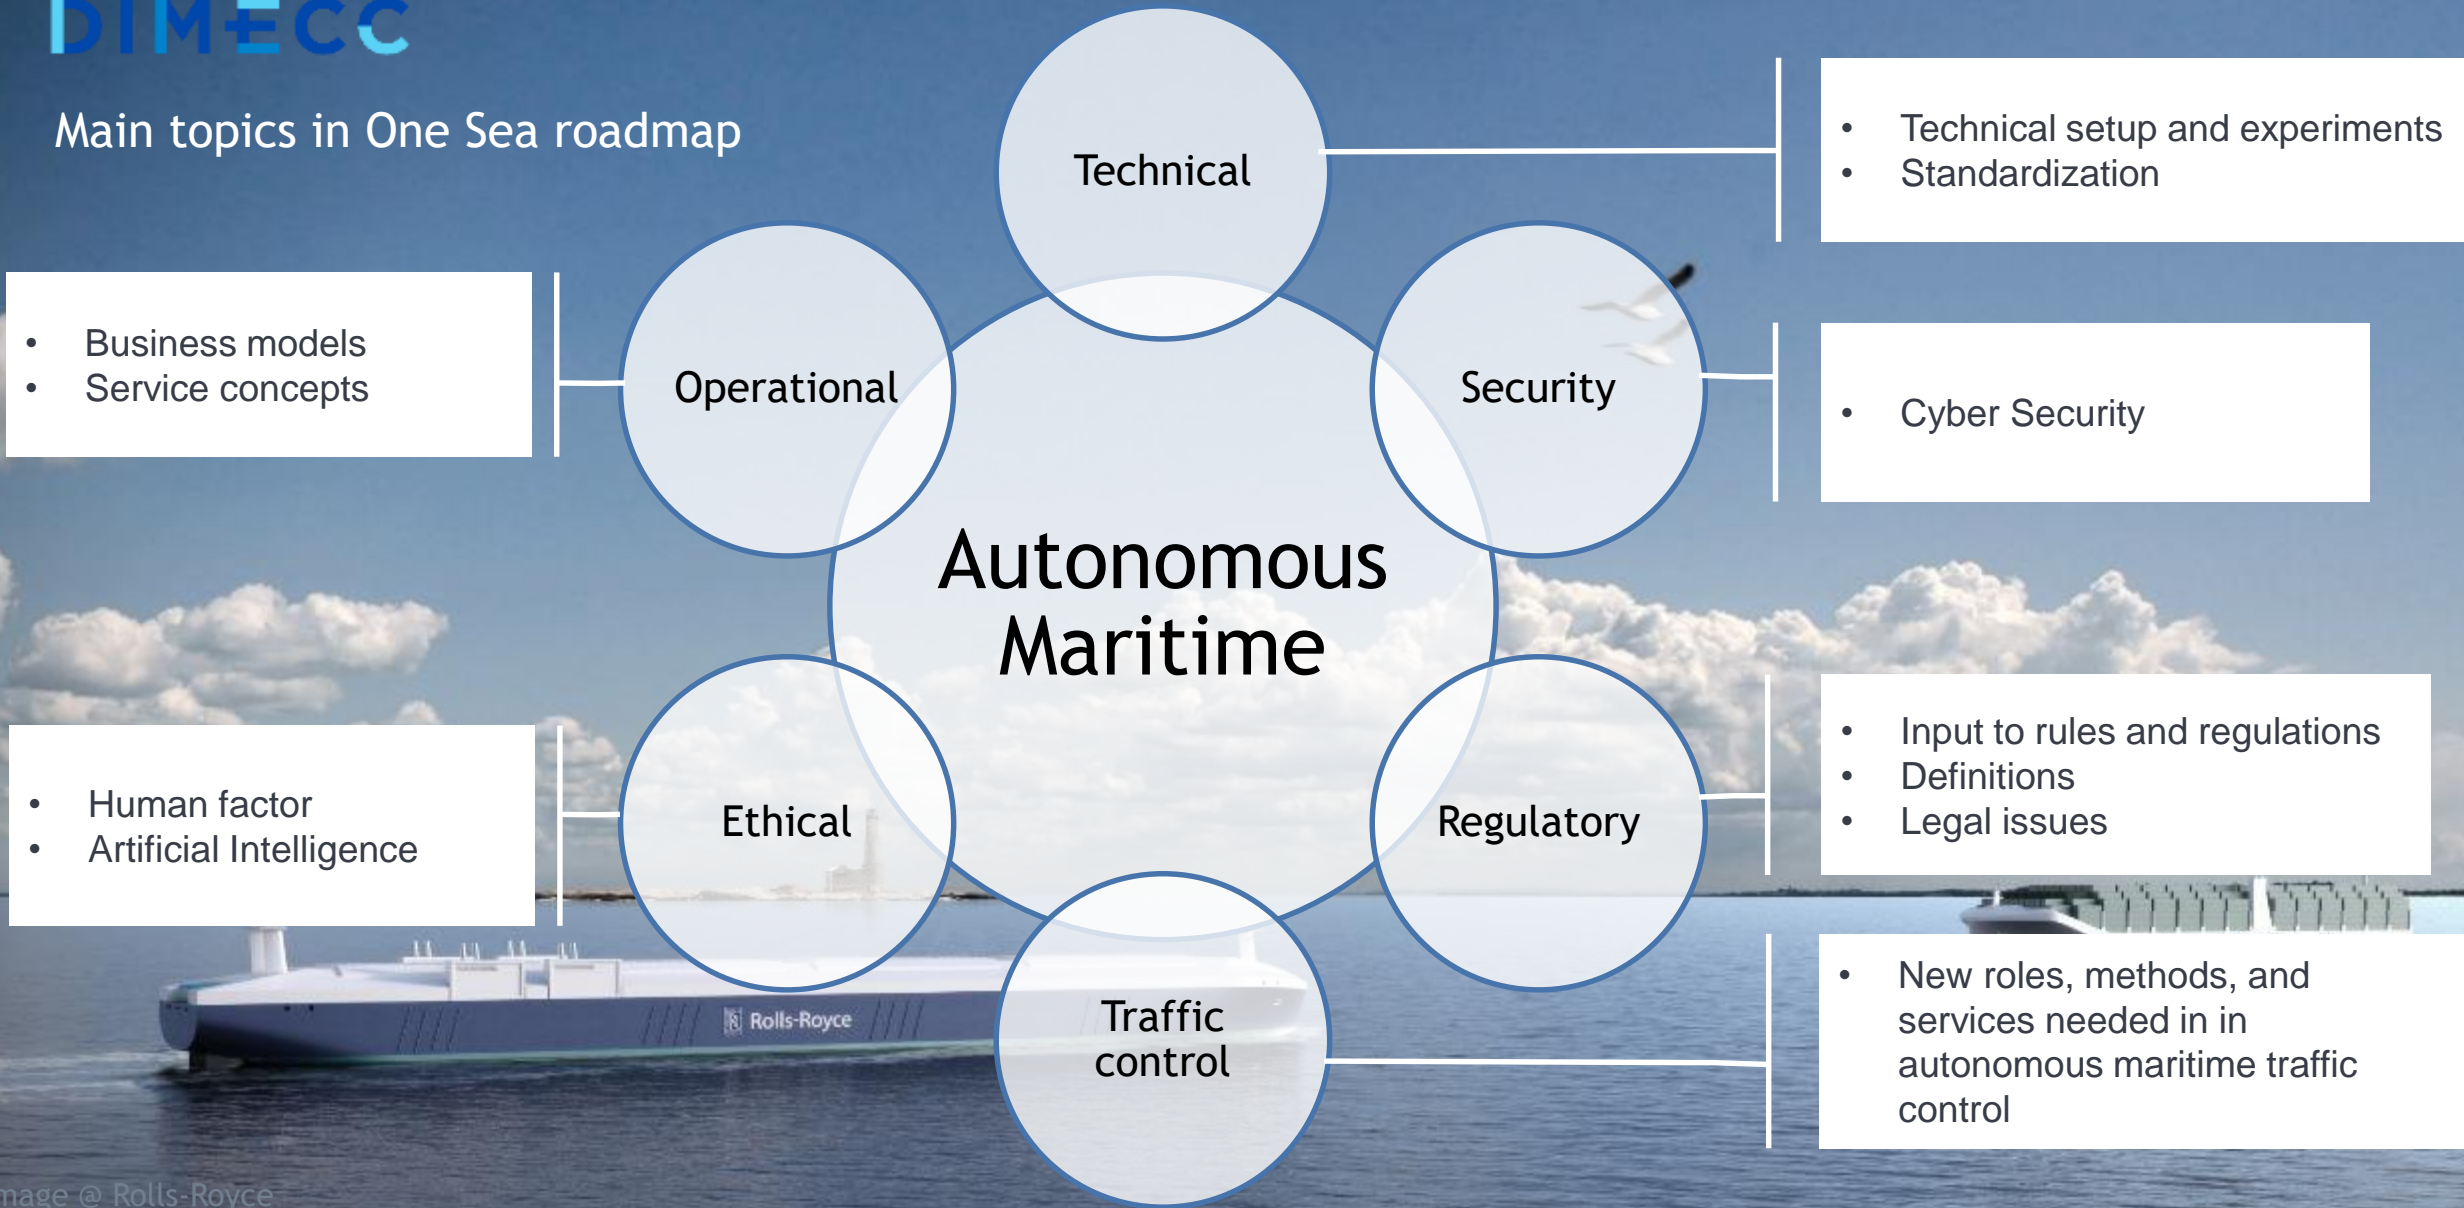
DIMECC

Main topics in One Sea roadmap

Technical

- Technical setup and experiments
- Standardization

Operational

- Business models
- Service concepts

Security

- Cyber Security

Autonomous Maritime

Ethical

- Human factor
- Artificial Intelligence

Regulatory

- Input to rules and regulations
- Definitions
- Legal issues

Traffic control

- New roles, methods, and services needed in in autonomous maritime traffic control

Rolls-Royce

mage @ Rolls-Royce